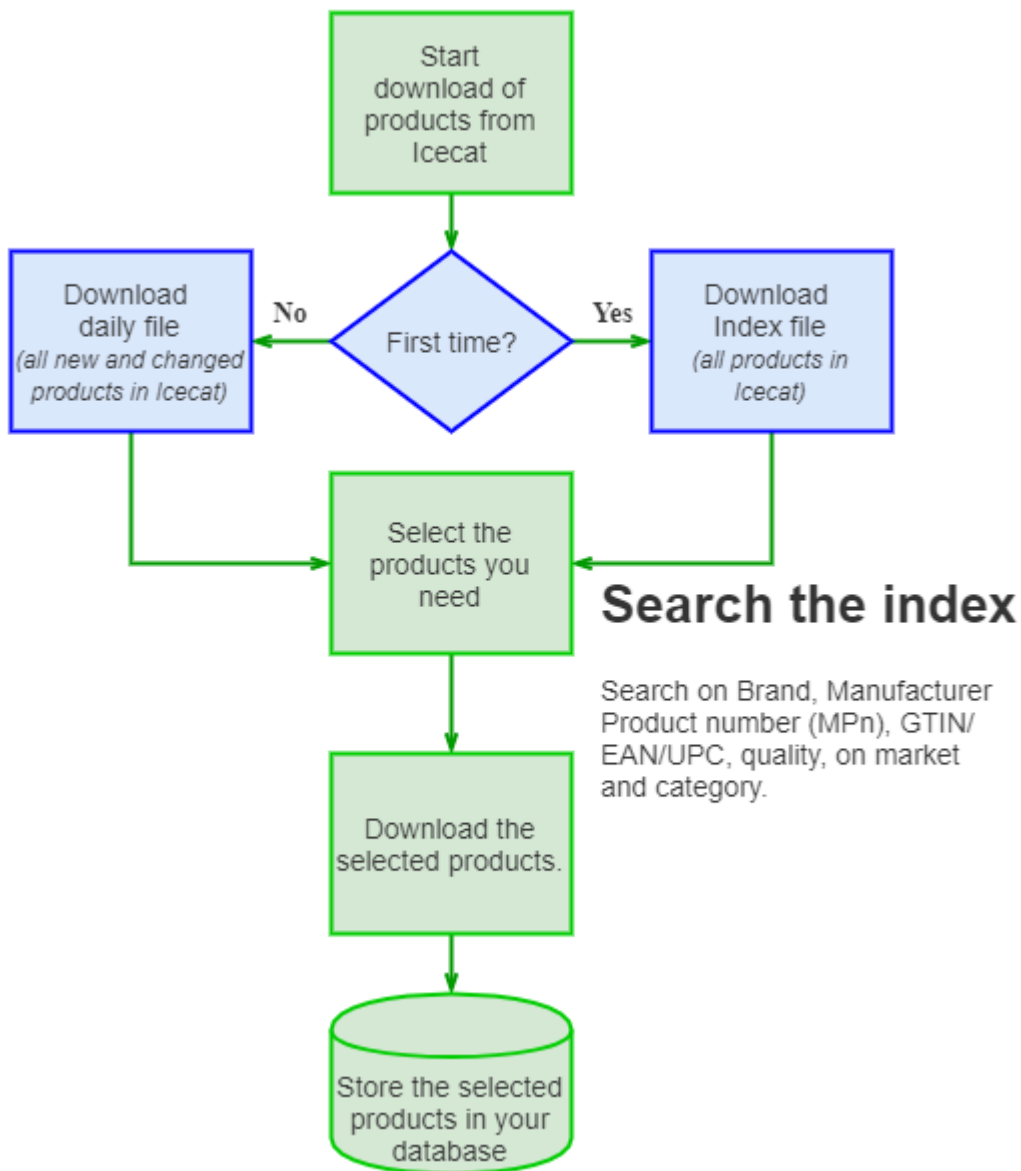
Start download of products from Icecat

Download daily file
(all new and changed products in Icecat)

No

First time?

Yes

Download Index file
(all products in Icecat)

Select the products you need

Search the index

Search on Brand, Manufacturer Product number (MPn), GTIN/ EAN/UPC, quality, on market and category.

Download the selected products.

Store the selected products in your database